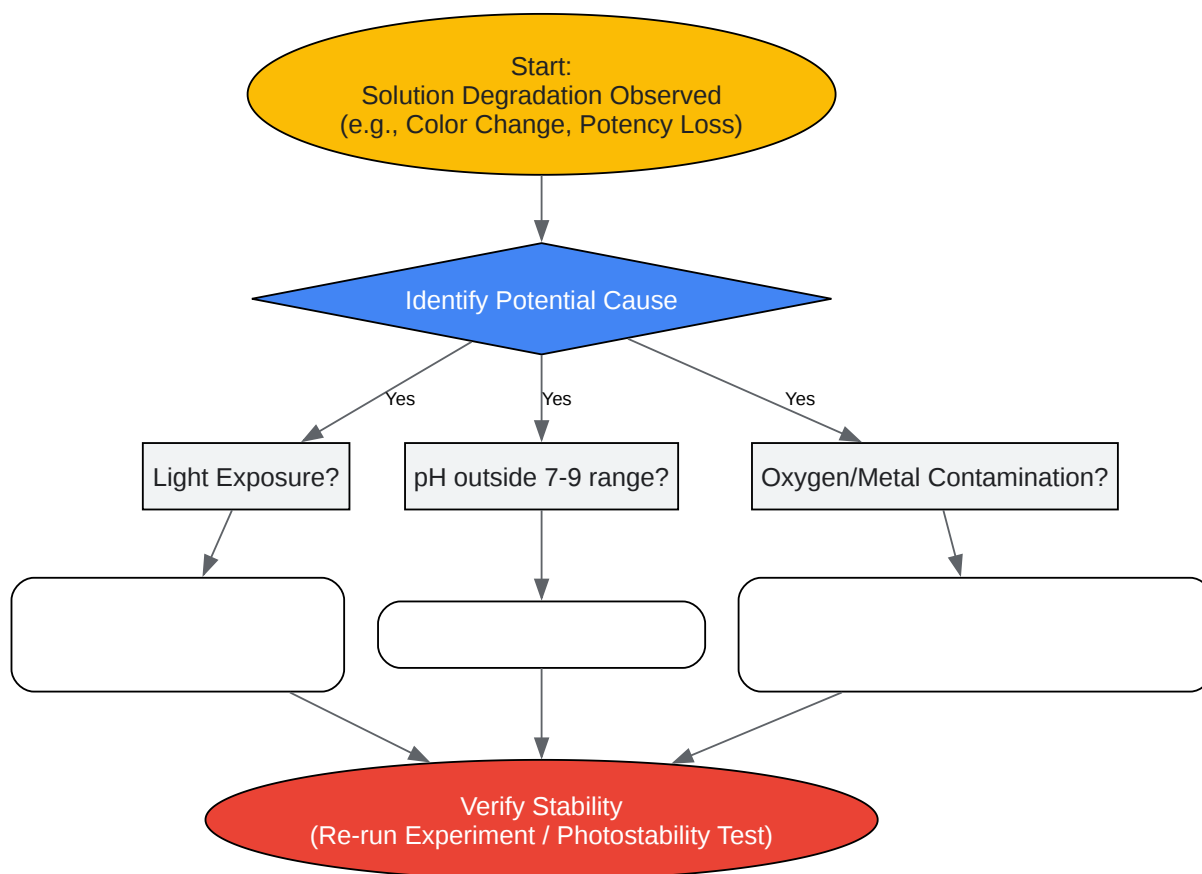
Start:
Solution Degradation Observed
(e.g., Color Change, Potency Loss)

Identify Potential Cause

Yes

Yes

Yes

Light Exposure?

pH outside 7-9 range?

Oxygen/Metal Contamination?

Verify Stability
(Re-run Experiment / Photostability Test)